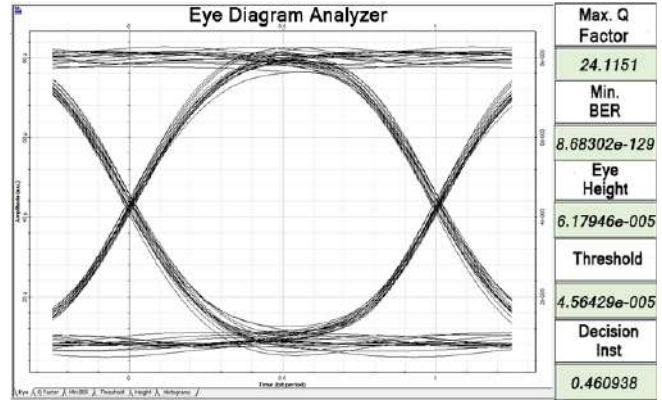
Eye Diagram Analyzer

Max. Q Factor

24.1151

Min. BER

8.68302e-129

Eye Height

6.17946e-005

Threshold

4.56429e-005

Decision Inst

0.460938

Amplitude (a.u.)

Time (bit period)

Eye | Q Factor | Min BER | Threshold | Height | Histograms